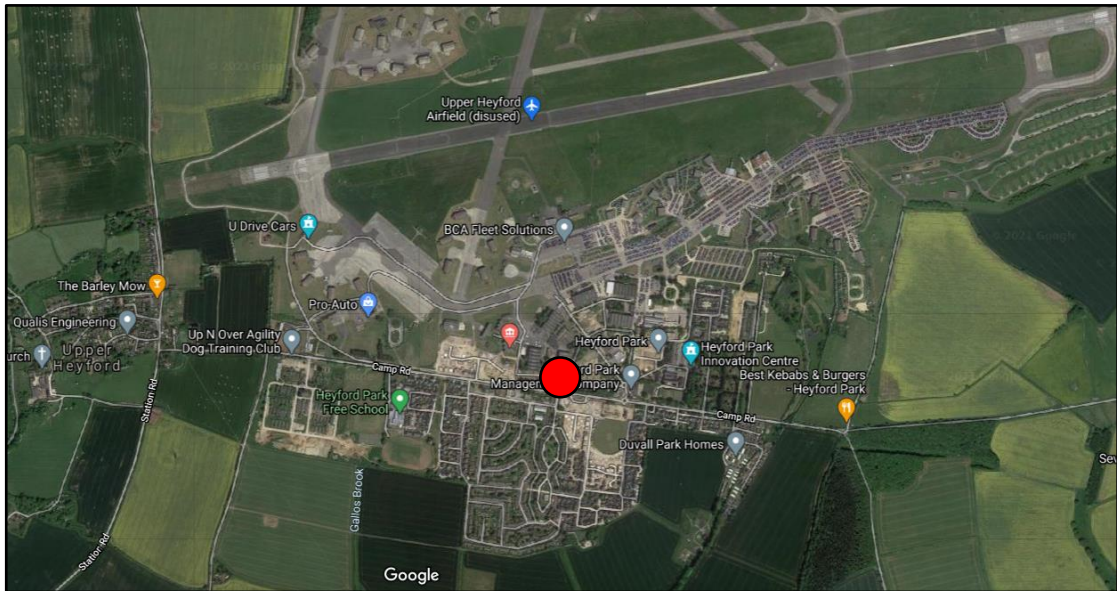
Upper Heyford Airfield (disused)

U Drive Cars

BCA Fleet Solutions

The Barley Mow

Pro-Auto

Qualis Engineering

Up N Over Agility Dog Training Club

urch

Upper Heyford

Camp Rd

Heyford Park

Heyford Park Innovation Centre

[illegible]ford Park Managem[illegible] Company

Best Kebabs & Burgers - Heyford Park

Heyford Park Free School

Camp Rd

Station Rd

Duvall Park Homes

Gallos Brook

Sev

Station Rd

Google

© 2022 Google

© 2022 Google